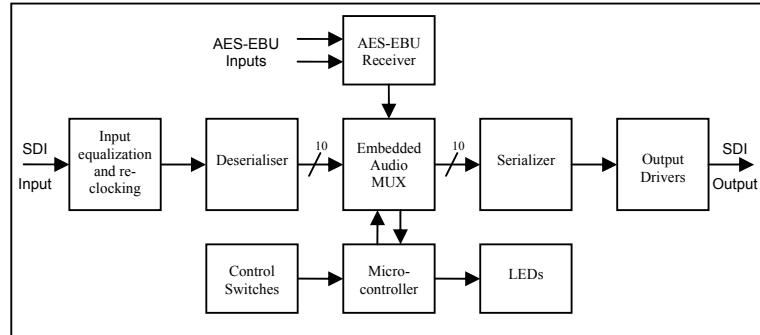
AES-EBU Inputs

AES-EBU Receiver

SDI Input

Input equalization and re-clocking

Deserialiser

10

Embedded Audio MUX

10

Serializer

Output Drivers

SDI Output

Control Switches

Micro-controller

LEDs